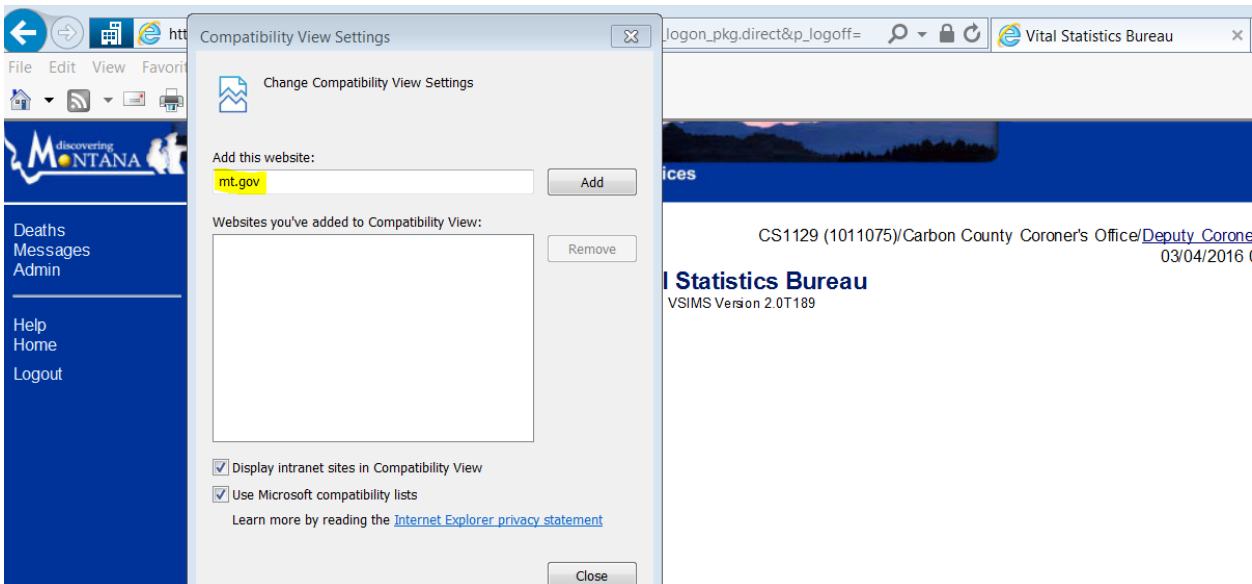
htt

_logon_pkg.direct&p_logoff=

Vital Statistics Bureau

File Edit View Favorit

discovering MONTANA

ices

Deaths
Messages
Admin

Help
Home

Logout

CS1129 (1011075)/Carbon County Coroner's Office/Deputy Corone
03/04/2016

l Statistics Bureau
VSIMS Version 2.0T189

Compatibility View Settings

Change Compatibility View Settings

Add this website:

mt.gov

Add

Websites you've added to Compatibility View:

Remove

Display intranet sites in Compatibility View

Use Microsoft compatibility lists

Learn more by reading the Internet Explorer privacy statement

Close